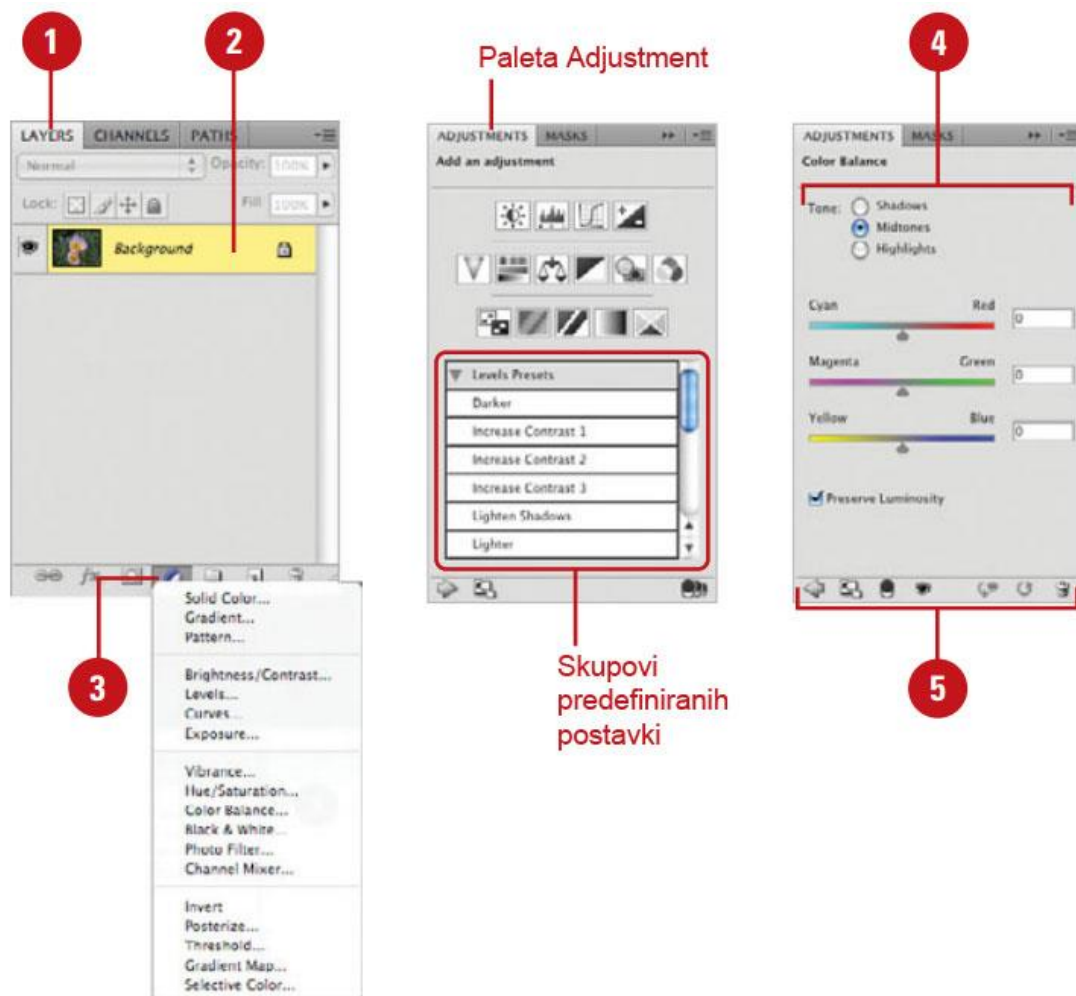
1

2

LAYERS CHANNELS PATHS

Normal Opacity: 100%

Lock: Fill: 100%

Background

3

Solid Color...
Gradient...
Pattern...

Brightness/Contrast...
Levels...
Curves...
Exposure...

Vibrance...
Hue/Saturation...
Color Balance...
Black & White...
Photo Filter...
Channel Mixer...

Invert
Posterize...
Threshold...
Gradient Map...
Selective Color...

Paleta Adjustment

ADJUSTMENTS MASKS

Add an adjustment

Levels Presets
Darker
Increase Contrast 1
Increase Contrast 2
Increase Contrast 3
Lighten Shadows
Lighter

Skupovi predefiniranih postavki

4

ADJUSTMENTS MASKS

Color Balance

Tone: Shadows
Midtones
Highlights

Cyan Red 0

Magenta Green 0

Yellow Blue 0

Preserve Luminosity

5